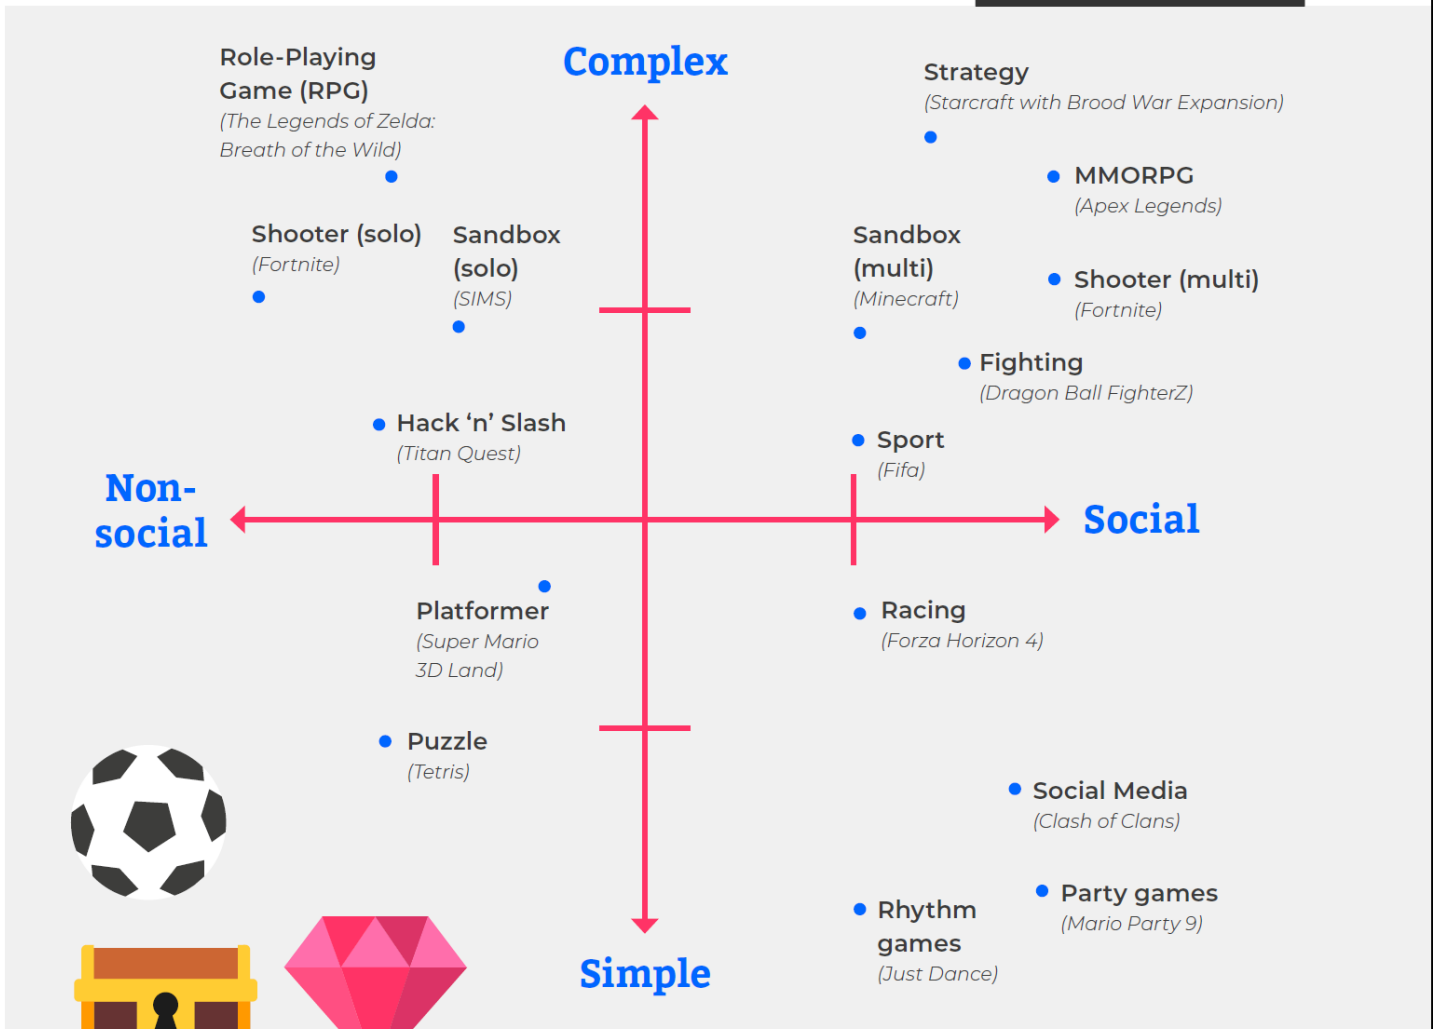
Complex

Role-Playing Game (RPG)
(The Legends of Zelda: Breath of the Wild)

Strategy
(Starcraft with Brood War Expansion)

MMORPG
(Apex Legends)

Shooter (solo)
(Fortnite)

Sandbox (solo)
(SIMS)

Sandbox (multi)
(Minecraft)

Shooter (multi)
(Fortnite)

Fighting
(Dragon Ball FighterZ)

Hack 'n' Slash
(Titan Quest)

Sport
(Fifa)

Non-social

Social

Platformer
(Super Mario 3D Land)

Racing
(Forza Horizon 4)

Puzzle
(Tetris)

Social Media
(Clash of Clans)

Party games
(Mario Party 9)

Rhythm games
(Just Dance)

Simple